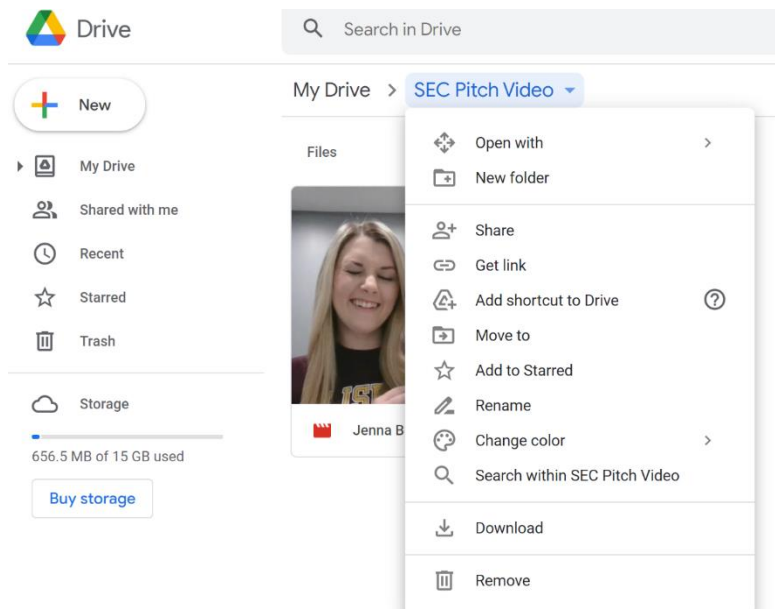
Drive

Search in Drive

New

My Drive

Shared with me

Recent

Starred

Trash

Storage

656.5 MB of 15 GB used

Buy storage

My Drive > SEC Pitch Video

Files

ISU

Jenna B

Open with

New folder

Share

Get link

Add shortcut to Drive

Move to

Add to Starred

Rename

Change color

Search within SEC Pitch Video

Download

Remove